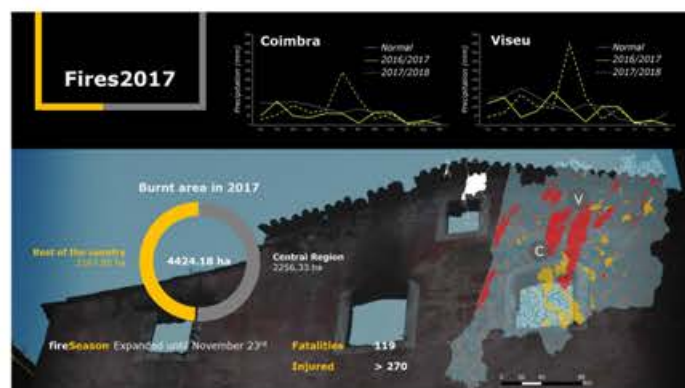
Fires2017

Coimbra

Normal
2016/2017
2017/2018

Precipitation (mm)

Viseu

Normal
2016/2017
2017/2018

Precipitation (mm)

Burnt area in 2017

Rest of the country
2167.85 ha

4424.18 ha

Central Region
2256.33 ha

V

C

fireSeason Expanded until November 23rd

Fatalities 119

Injured > 270